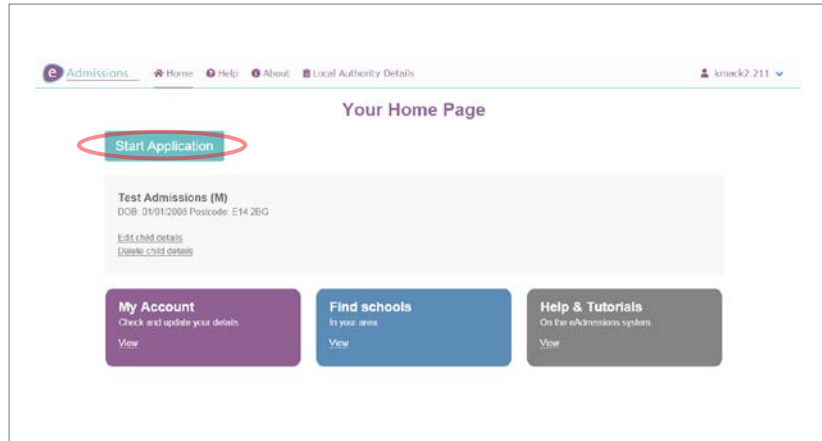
e Admissions Home Help About Local Authority Details kmack2.211

Your Home Page

Start Application

Test Admissions (M)
DOB: 01/01/2008 Postcode: E14 2BG

Edit child details
Delete child details

My Account
Check and update your details
View

Find schools
In your area
View

Help & Tutorials
On the eAdmissions system.
View